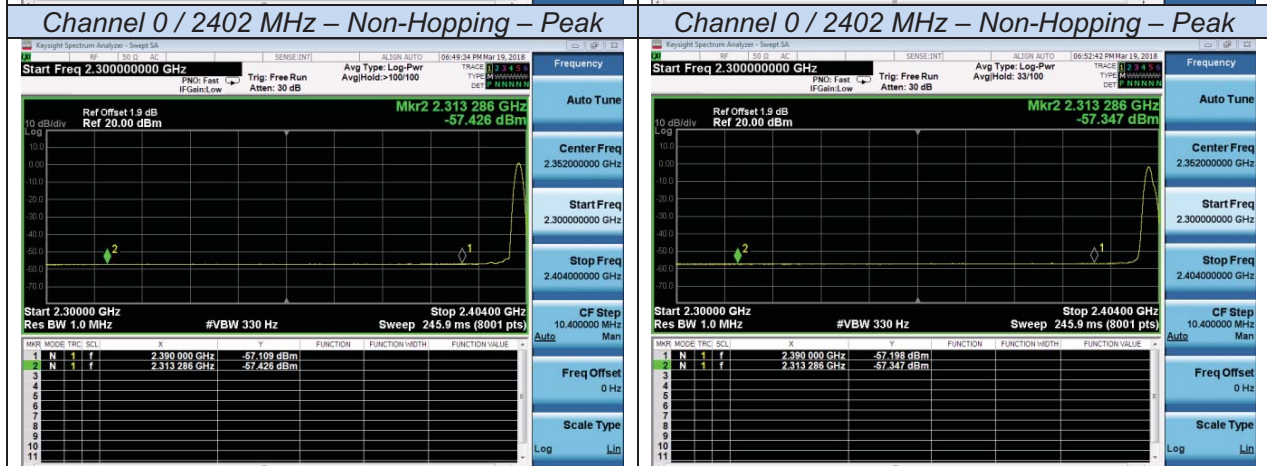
Channel 0 / 2402 MHz – Non-Hopping – Peak

Keysight Spectrum Analyzer - Swept SA
RF 50 Ω AC SENSE:INT ALIGN AUTO 06:49:34 PM Mar 19, 2018
Start Freq 2.300000000 GHz
PNO: Fast IFGain:Low
Trig: Free Run
Atten: 30 dB
Avg Type: Log-Pwr
Avg|Hold:>100/100
TRACE 1 2 3 4 5 6
TYPE M WWWWW
DET P NNNNN
Frequency

Ref Offset 1.9 dB
10 dB/div Ref 20.00 dBm
Log
Mkr2 2.313 286 GHz
-57.426 dBm

10.0
0.00
-10.0
-20.0
-30.0
-40.0
-50.0
-60.0
-70.0
2
1

Start 2.30000 GHz
Res BW 1.0 MHz
#VBW 330 Hz
Stop 2.40400 GHz
Sweep 245.9 ms (8001 pts)

Auto Tune
Center Freq 2.352000000 GHz
Start Freq 2.300000000 GHz
Stop Freq 2.404000000 GHz
CF Step 10.400000 MHz Auto Man
Freq Offset 0 Hz
Scale Type Log Lin

| MKR | MODE | TRC | SCL | X | Y | FUNCTION | FUNCTION WIDTH | FUNCTION VALUE |
|---|---|---|---|---|---|---|---|---|
| 1 | N | 1 | f | 2.390 000 GHz | -57.109 dBm | | | |
| 2 | N | 1 | f | 2.313 286 GHz | -57.426 dBm | | | |
| 3 | | | | | | | | |
| 4 | | | | | | | | |
| 5 | | | | | | | | |
| 6 | | | | | | | | |
| 7 | | | | | | | | |
| 8 | | | | | | | | |
| 9 | | | | | | | | |
| 10 | | | | | | | | |
| 11 | | | | | | | | |

Channel 0 / 2402 MHz – Non-Hopping – Peak

Keysight Spectrum Analyzer - Swept SA
RF 50 Ω AC SENSE:INT ALIGN AUTO 06:52:42 PM Mar 19, 2018
Start Freq 2.300000000 GHz
PNO: Fast IFGain:Low
Trig: Free Run
Atten: 30 dB
Avg Type: Log-Pwr
Avg|Hold: 33/100
TRACE 1 2 3 4 5 6
TYPE M WWWWW
DET P NNNNN
Frequency

Ref Offset 1.9 dB
10 dB/div Ref 20.00 dBm
Log
Mkr2 2.313 286 GHz
-57.347 dBm

10.0
0.00
-10.0
-20.0
-30.0
-40.0
-50.0
-60.0
-70.0
2
1

Start 2.30000 GHz
Res BW 1.0 MHz
#VBW 330 Hz
Stop 2.40400 GHz
Sweep 245.9 ms (8001 pts)

Auto Tune
Center Freq 2.352000000 GHz
Start Freq 2.300000000 GHz
Stop Freq 2.404000000 GHz
CF Step 10.400000 MHz Auto Man
Freq Offset 0 Hz
Scale Type Log Lin

| MKR | MODE | TRC | SCL | X | Y | FUNCTION | FUNCTION WIDTH | FUNCTION VALUE |
|---|---|---|---|---|---|---|---|---|
| 1 | N | 1 | f | 2.390 000 GHz | -57.198 dBm | | | |
| 2 | N | 1 | f | 2.313 286 GHz | -57.347 dBm | | | |
| 3 | | | | | | | | |
| 4 | | | | | | | | |
| 5 | | | | | | | | |
| 6 | | | | | | | | |
| 7 | | | | | | | | |
| 8 | | | | | | | | |
| 9 | | | | | | | | |
| 10 | | | | | | | | |
| 11 | | | | | | | | |